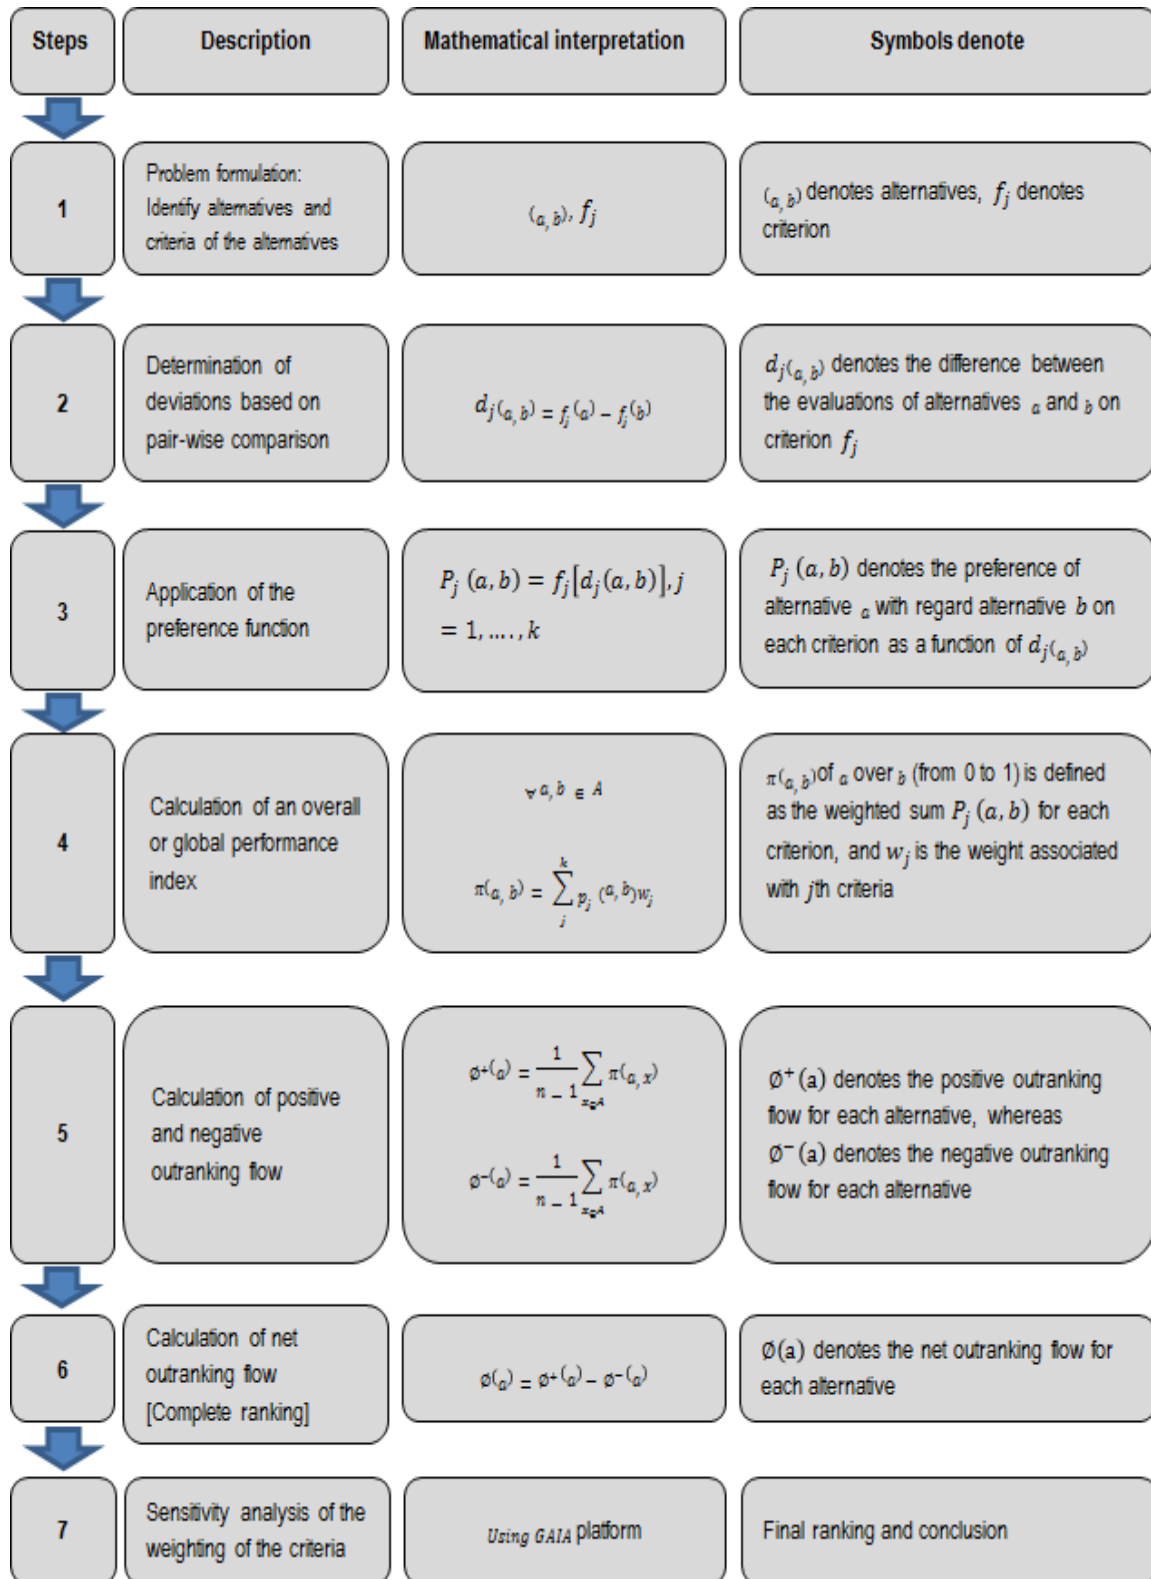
| Steps | Description | Mathematical interpretation | Symbols denote |
|---|---|---|---|
| 1 | Problem formulation: Identify alternatives and criteria of the alternatives | $(a, b)$, $f_j$ | $(a, b)$ denotes alternatives, $f_j$ denotes criterion |
| 2 | Determination of deviations based on pair-wise comparison | $d_j(a,b) = f_j(a) - f_j(b)$ | $d_j(a,b)$ denotes the difference between the evaluations of alternatives $a$ and $b$ on criterion $f_j$ |
| 3 | Application of the preference function | $P_j(a,b) = f_j[d_j(a,b)], j = 1, ...., k$ | $P_j(a,b)$ denotes the preference of alternative $a$ with regard alternative $b$ on each criterion as a function of $d_j(a,b)$ |
| 4 | Calculation of an overall or global performance index | $\forall a, b \in A$ $\pi(a,b) = \sum_j^k p_j(a,b)w_j$ | $\pi(a,b)$ of $a$ over $b$ (from 0 to 1) is defined as the weighted sum $P_j(a,b)$ for each criterion, and $w_j$ is the weight associated with $j$th criteria |
| 5 | Calculation of positive and negative outranking flow | $\emptyset^+(a) = \frac{1}{n-1}\sum_{x \in A} \pi(a,x)$ $\emptyset^-(a) = \frac{1}{n-1}\sum_{x \in A} \pi(a,x)$ | $\emptyset^+(a)$ denotes the positive outranking flow for each alternative, whereas $\emptyset^-(a)$ denotes the negative outranking flow for each alternative |
| 6 | Calculation of net outranking flow [Complete ranking] | $\emptyset(a) = \emptyset^+(a) - \emptyset^-(a)$ | $\emptyset(a)$ denotes the net outranking flow for each alternative |
| 7 | Sensitivity analysis of the weighting of the criteria | Using GAIA platform | Final ranking and conclusion |